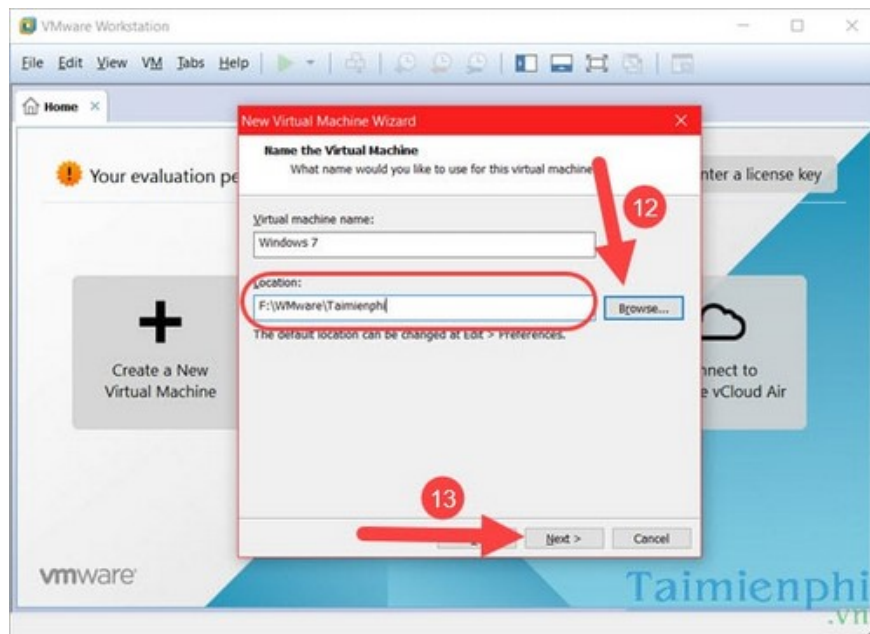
VMware Workstation

File Edit View VM Tabs Help

Home ×

Your evaluation pe

nter a license key

Create a New Virtual Machine

nnect to e vCloud Air

New Virtual Machine Wizard ×

Name the Virtual Machine
What name would you like to use for this virtual machine

12

Virtual machine name:
Windows 7

Location:
F:\WMware\Taimienphi

Browse...

The default location can be changed at Edit > Preferences.

13

Next > Cancel

vmware

Taimienphi
.vn